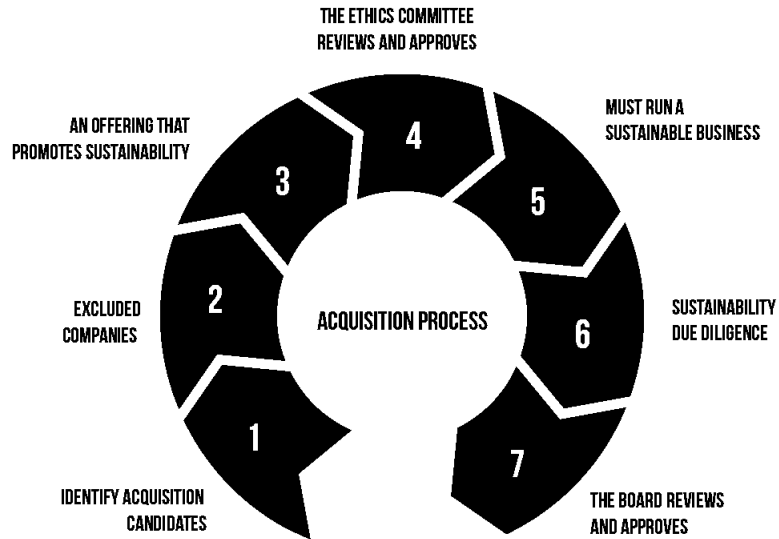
ACQUISITION PROCESS

1
IDENTIFY ACQUISITION CANDIDATES

2
EXCLUDED COMPANIES

3
AN OFFERING THAT PROMOTES SUSTAINABILITY

4
THE ETHICS COMMITTEE REVIEWS AND APPROVES

5
MUST RUN A SUSTAINABLE BUSINESS

6
SUSTAINABILITY DUE DILIGENCE

7
THE BOARD REVIEWS AND APPROVES